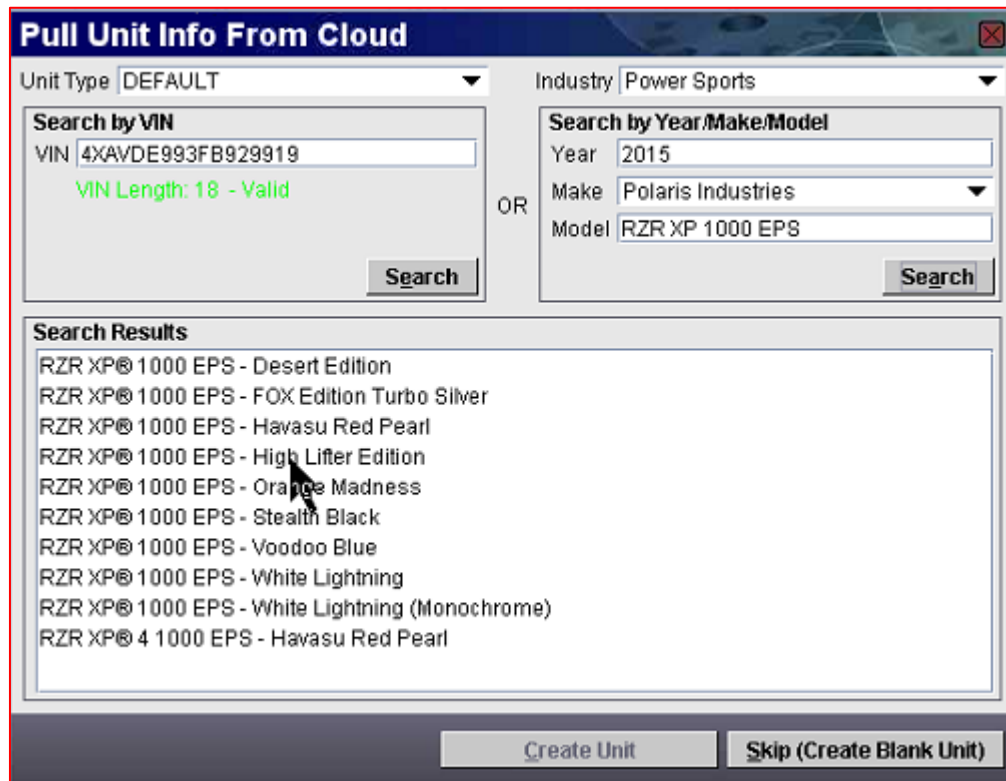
Pull Unit Info From Cloud

Unit Type DEFAULT

Industry Power Sports

Search by VIN

VIN 4XAVDE993FB929919

VIN Length: 18 - Valid

Search

OR

Search by Year/Make/Model

Year 2015

Make Polaris Industries

Model RZR XP 1000 EPS

Search

Search Results

RZR XP® 1000 EPS - Desert Edition
RZR XP® 1000 EPS - FOX Edition Turbo Silver
RZR XP® 1000 EPS - Havasu Red Pearl
RZR XP® 1000 EPS - High Lifter Edition
RZR XP® 1000 EPS - Orange Madness
RZR XP® 1000 EPS - Stealth Black
RZR XP® 1000 EPS - Voodoo Blue
RZR XP® 1000 EPS - White Lightning
RZR XP® 1000 EPS - White Lightning (Monochrome)
RZR XP® 4 1000 EPS - Havasu Red Pearl

Create Unit

Skip (Create Blank Unit)